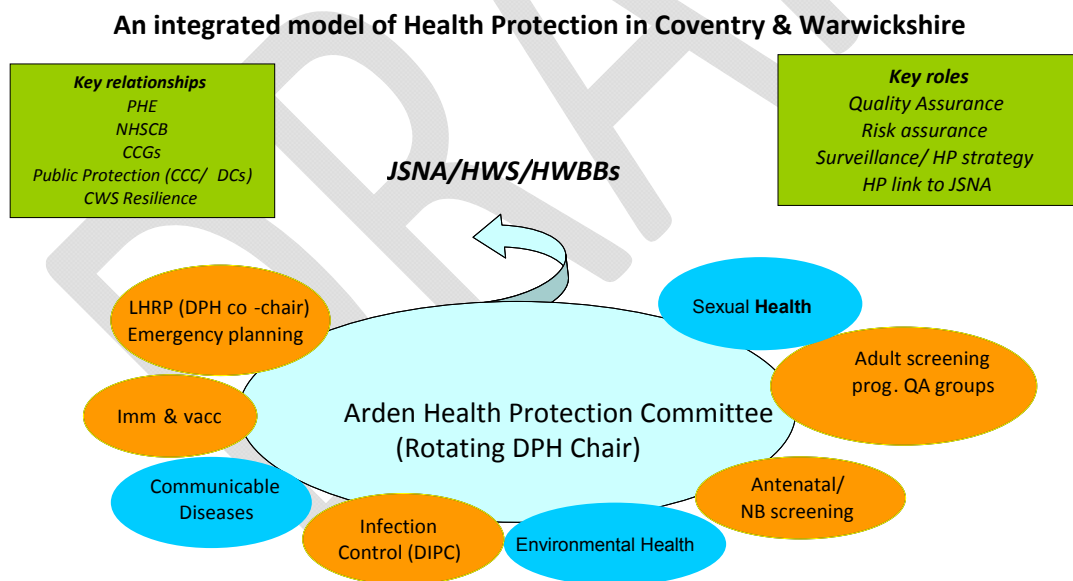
An integrated model of Health Protection in Coventry & Warwickshire

Key relationships
PHE
NHSCB
CCGs
Public Protection (CCC/ DCs)
CWS Resilience

Key roles
Quality Assurance
Risk assurance
Surveillance/ HP strategy
HP link to JSNA

JSNA/HWS/HWBBs

LHRP (DPH co -chair)
Emergency planning

Sexual Health

Adult screening
prog. QA groups

Imm & vacc

Arden Health Protection Committee
(Rotating DPH Chair)

Communicable
Diseases

Antenatal/
NB screening

Infection
Control (DIPC)

Environmental Health

DRAFT